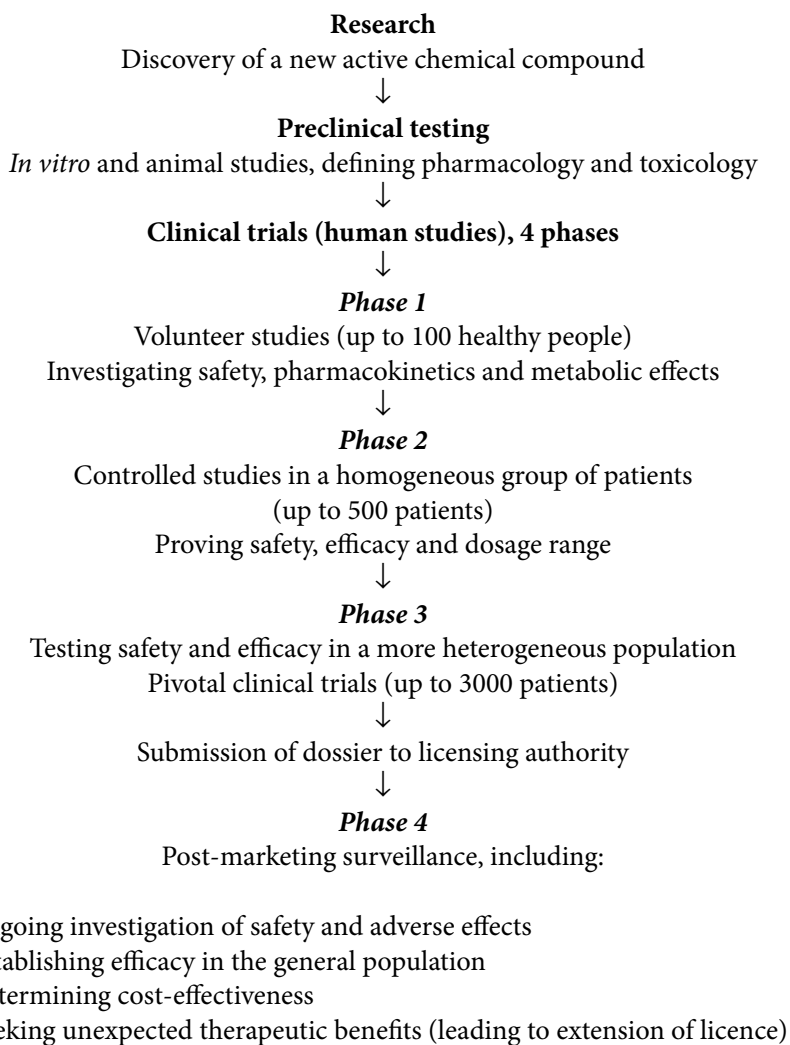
**Research**
Discovery of a new active chemical compound
↓
**Preclinical testing**
*In vitro* and animal studies, defining pharmacology and toxicology
↓
**Clinical trials (human studies), 4 phases**
↓
***Phase 1***
Volunteer studies (up to 100 healthy people)
Investigating safety, pharmacokinetics and metabolic effects
↓
***Phase 2***
Controlled studies in a homogeneous group of patients (up to 500 patients)
Proving safety, efficacy and dosage range
↓
***Phase 3***
Testing safety and efficacy in a more heterogeneous population
Pivotal clinical trials (up to 3000 patients)
↓
Submission of dossier to licensing authority
↓
***Phase 4***
Post-marketing surveillance, including:

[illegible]going investigation of safety and adverse effects
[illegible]tablishing efficacy in the general population
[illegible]termining cost-effectiveness
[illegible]eking unexpected therapeutic benefits (leading to extension of licence)